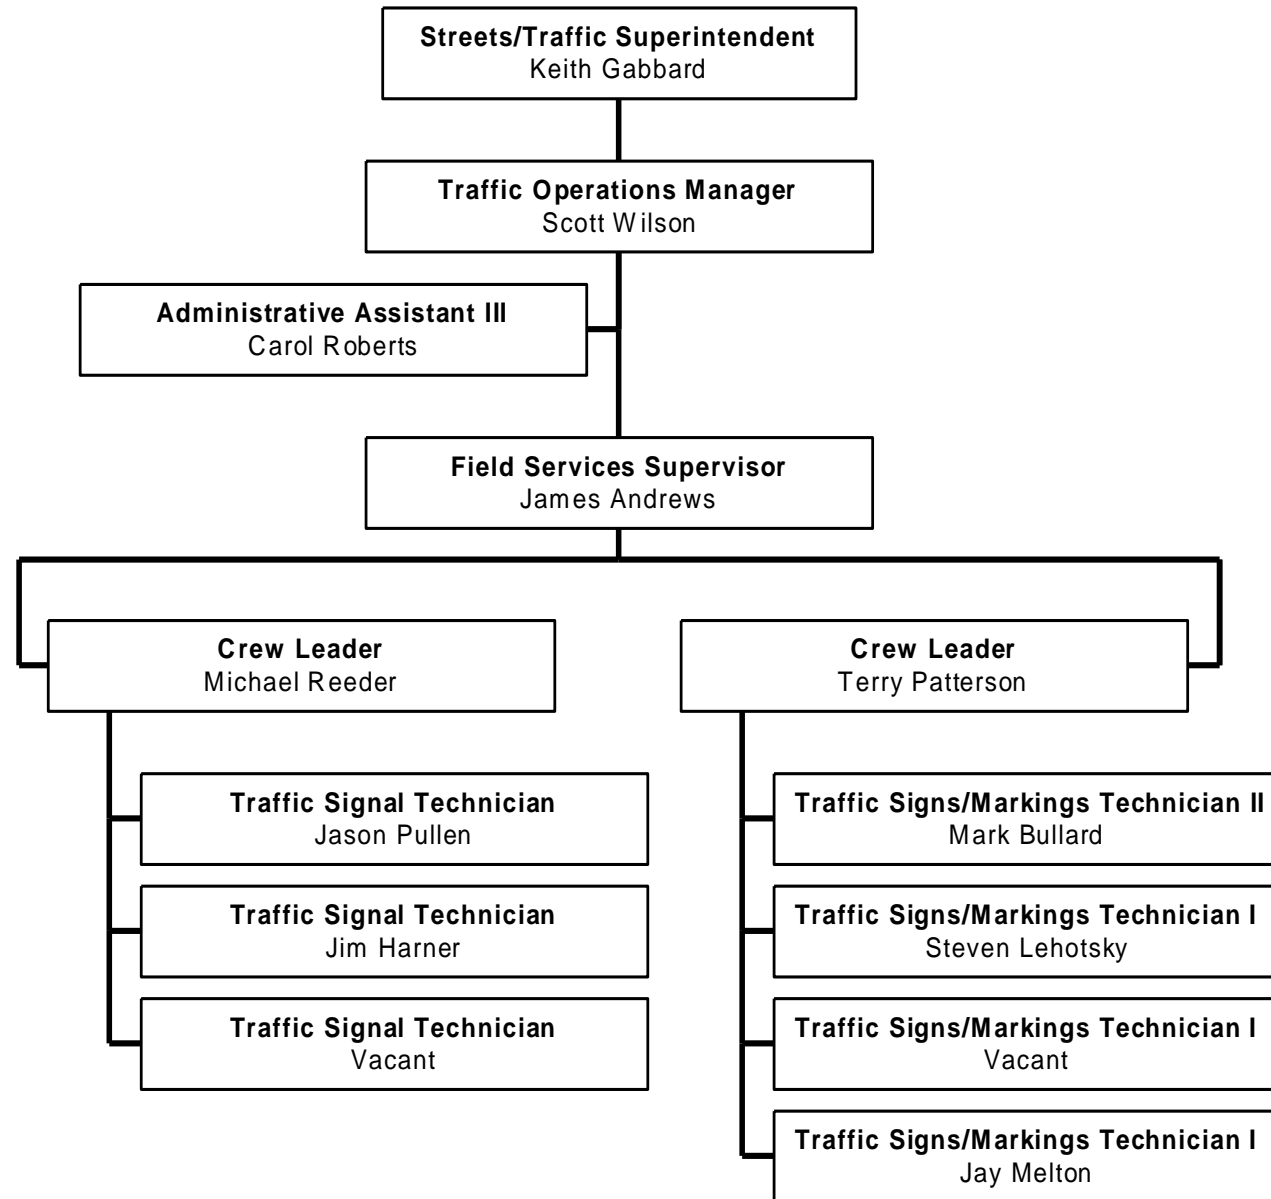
**Streets/Traffic Superintendent**
Keith Gabbard

**Traffic Operations Manager**
Scott Wilson

**Administrative Assistant III**
Carol Roberts

**Field Services Supervisor**
James Andrews

**Crew Leader**
Michael Reeder

**Crew Leader**
Terry Patterson

**Traffic Signal Technician**
Jason Pullen

**Traffic Signal Technician**
Jim Harner

**Traffic Signal Technician**
Vacant

**Traffic Signs/Markings Technician II**
Mark Bullard

**Traffic Signs/Markings Technician I**
Steven Lehotsky

**Traffic Signs/Markings Technician I**
Vacant

**Traffic Signs/Markings Technician I**
Jay Melton